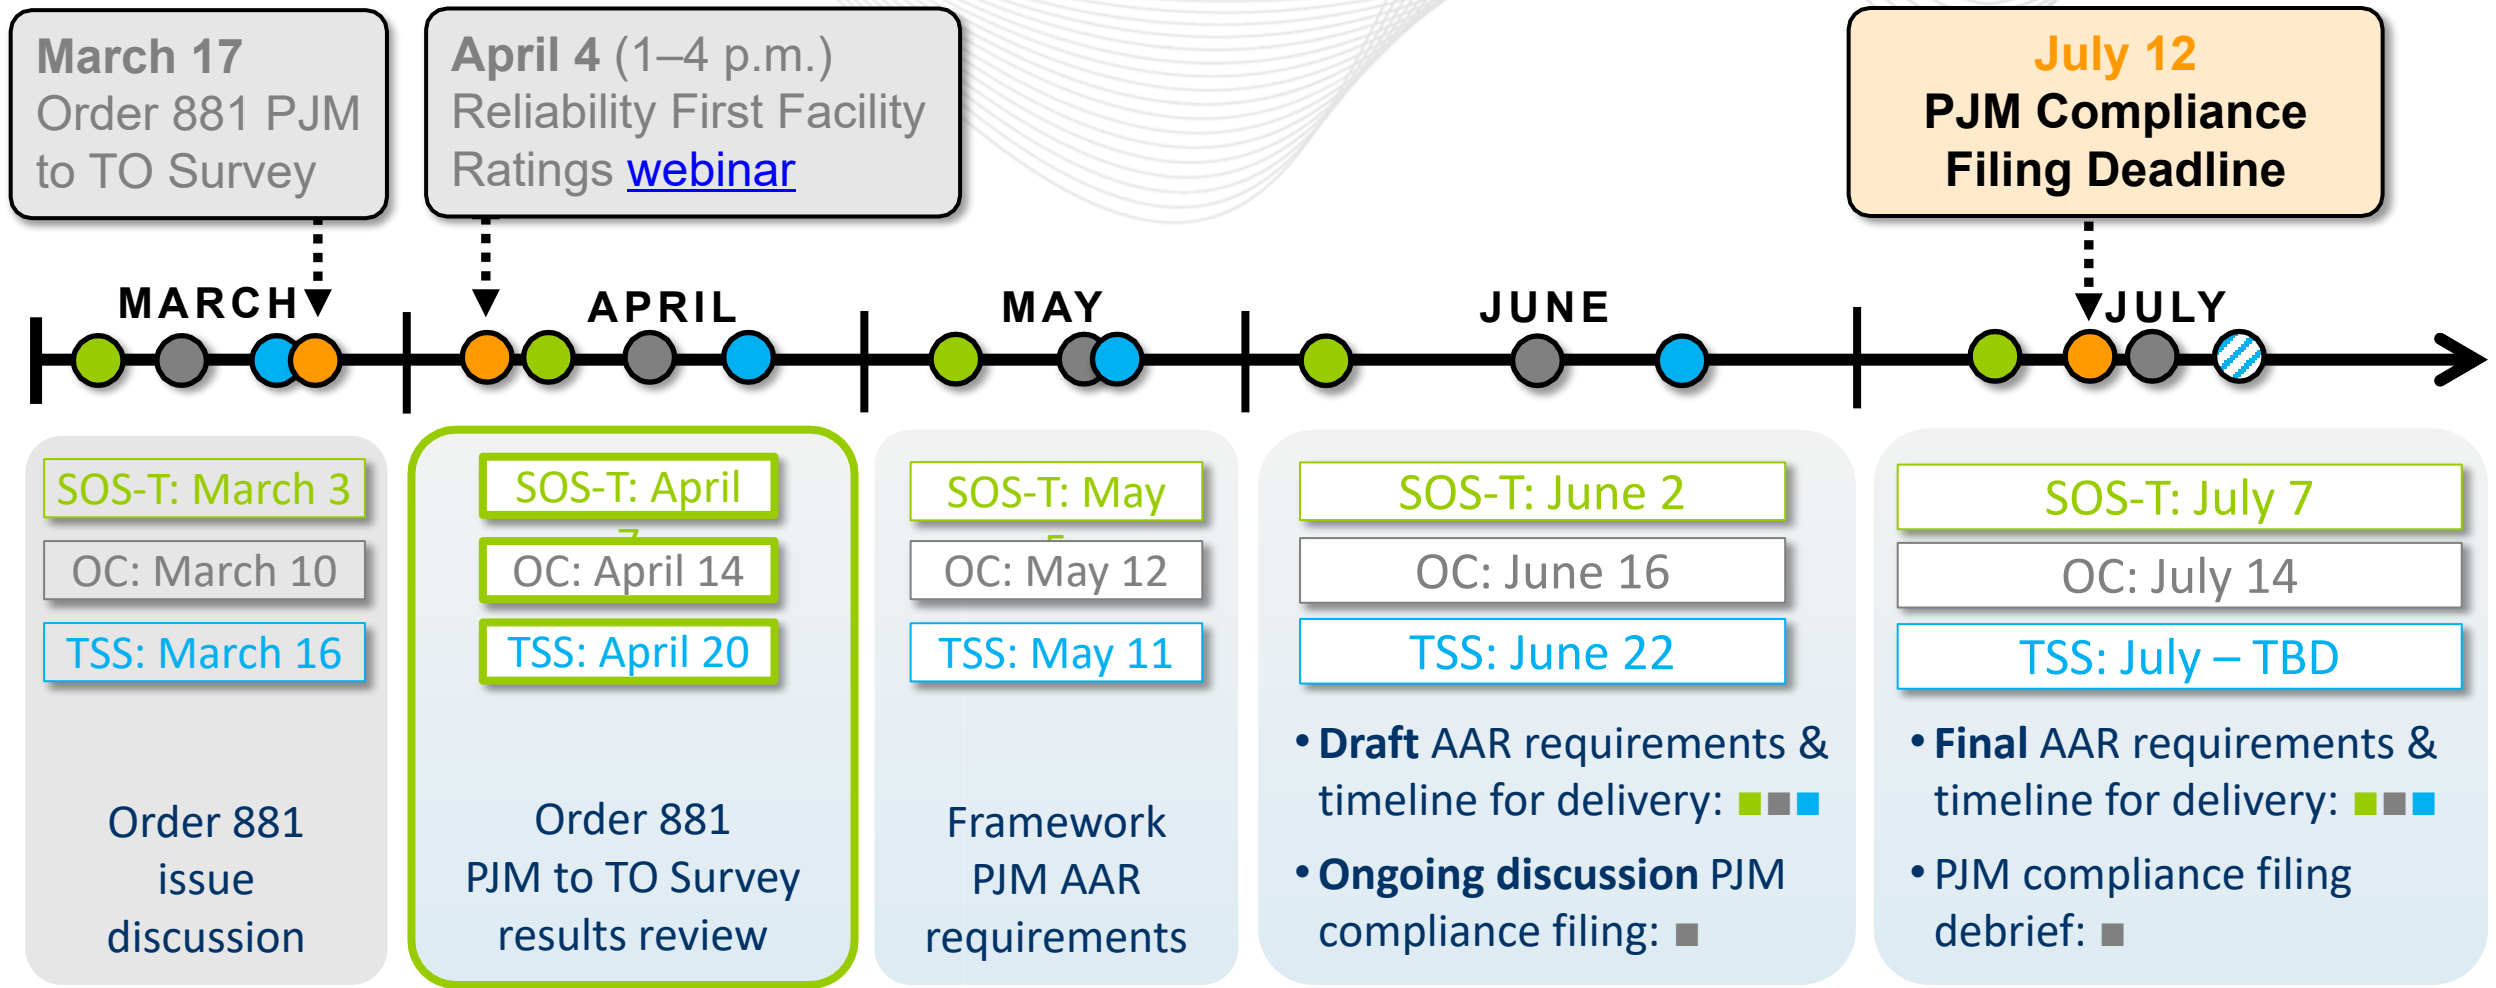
March 17
Order 881 PJM to TO Survey

April 4 (1–4 p.m.)
Reliability First Facility Ratings webinar

July 12
PJM Compliance Filing Deadline

MARCH
APRIL
MAY
JUNE
JULY

SOS-T: March 3
OC: March 10
TSS: March 16

Order 881 issue discussion

SOS-T: April 7
OC: April 14
TSS: April 20

Order 881 PJM to TO Survey results review

SOS-T: May 5
OC: May 12
TSS: May 11

Framework PJM AAR requirements

SOS-T: June 2
OC: June 16
TSS: June 22

• Draft AAR requirements & timeline for delivery:
• Ongoing discussion PJM compliance filing:

SOS-T: July 7
OC: July 14
TSS: July – TBD

• Final AAR requirements & timeline for delivery:
• PJM compliance filing debrief: